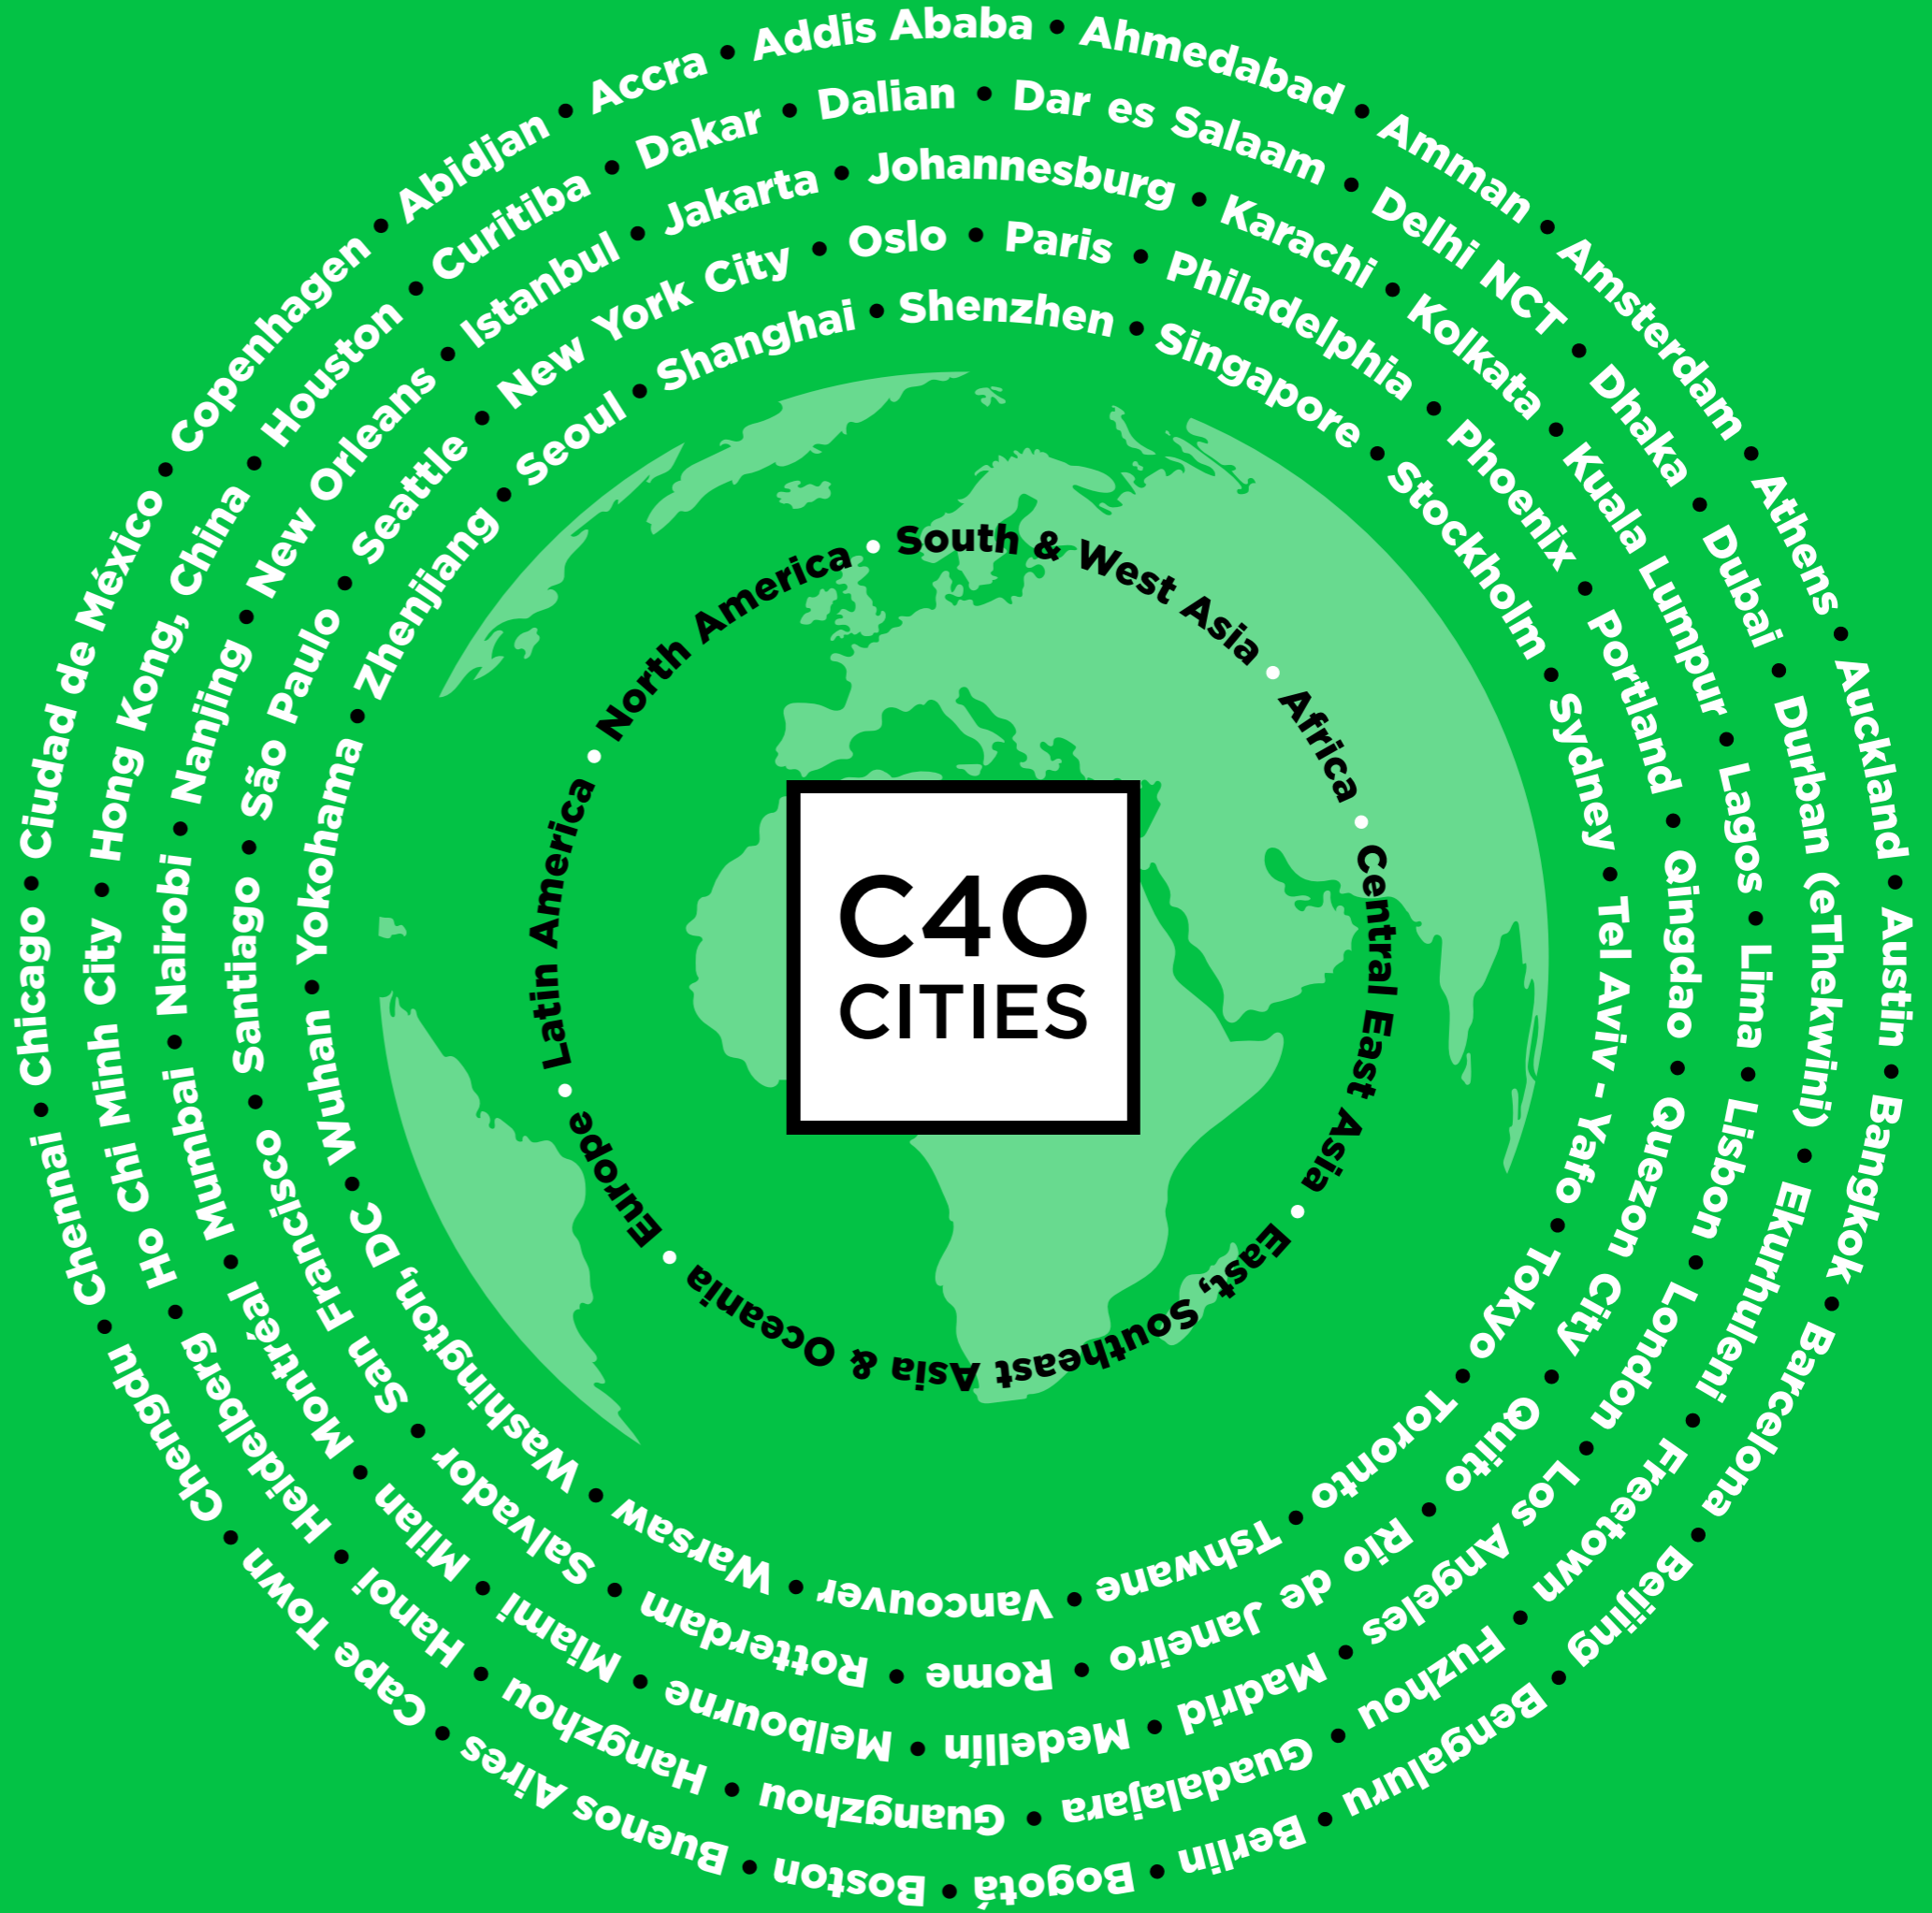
C40 CITIES

North America • South & West Asia • Africa • Central East Asia • East, Southeast Asia & Oceania • Europe • Latin America

Abidjan • Accra • Addis Ababa • Ahmedabad • Amman • Amsterdam • Athens • Auckland • Austin • Bangkok • Barcelona • Beijing • Bengaluru • Berlin • Bogotá • Boston • Buenos Aires • Cape Town • Chengdu • Chennai • Chicago • Ciudad de México • Copenhagen

Curitiba • Dakar • Dalian • Dar es Salaam • Delhi NCT • Dhaka • Dubai • Durban (eThekwini) • Ekurhuleni • Freetown • Fuzhou • Guadalajara • Guangzhou • Hangzhou • Hanoi • Heidelberg • Ho Chi Minh City • Hong Kong, China • Houston

Istanbul • Jakarta • Johannesburg • Karachi • Kolkata • Kuala Lumpur • Lagos • Lima • Lisbon • London • Los Angeles • Madrid • Medellín • Melbourne • Miami • Milan • Montréal • Mumbai • Nairobi • Nanjing • New Orleans

New York City • Oslo • Paris • Philadelphia • Phoenix • Portland • Qingdao • Quezon City • Quito • Rio de Janeiro • Rome • Rotterdam • Salvador • San Francisco • Santiago • São Paulo • Seattle

Shanghai • Shenzhen • Singapore • Stockholm • Sydney • Tel Aviv - Yafo • Tokyo • Toronto • Tshwane • Vancouver • Warsaw • Washington, DC • Wuhan • Yokohama • Zhenjiang • Seoul